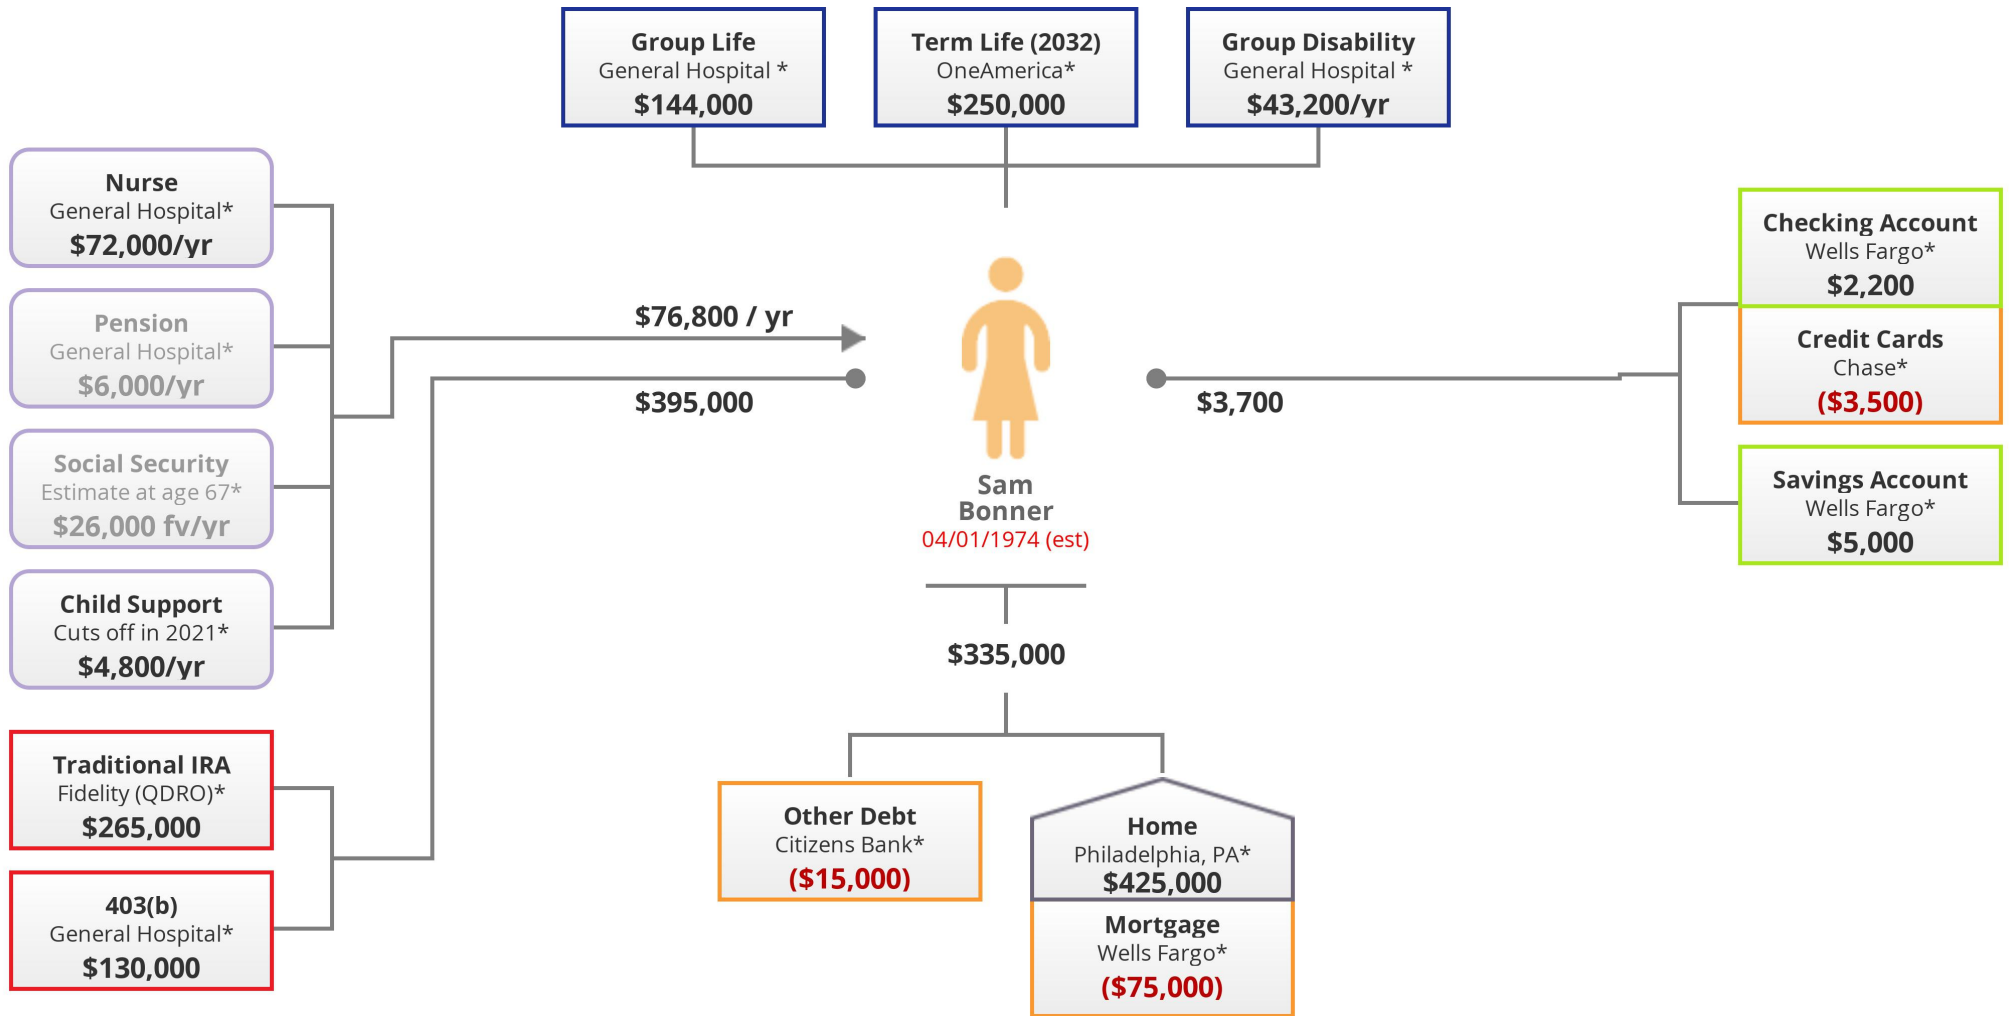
Group Life
General Hospital *
$144,000

Term Life (2032)
OneAmerica*
$250,000

Group Disability
General Hospital *
$43,200/yr

Nurse
General Hospital*
$72,000/yr

Pension
General Hospital*
$6,000/yr

Social Security
Estimate at age 67*
$26,000 fv/yr

Child Support
Cuts off in 2021*
$4,800/yr

Traditional IRA
Fidelity (QDRO)*
$265,000

403(b)
General Hospital*
$130,000

$76,800 / yr

$395,000

Sam
Bonner
04/01/1974 (est)

$3,700

Checking Account
Wells Fargo*
$2,200

Credit Cards
Chase*
($3,500)

Savings Account
Wells Fargo*
$5,000

$335,000

Other Debt
Citizens Bank*
($15,000)

Home
Philadelphia, PA*
$425,000

Mortgage
Wells Fargo*
($75,000)